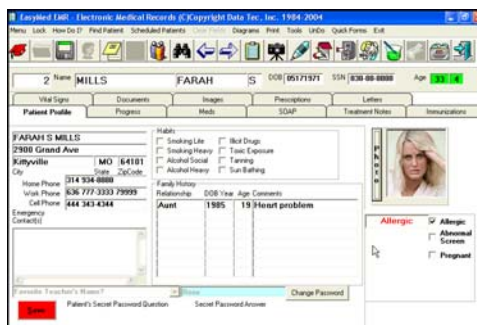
EasyMed EMR - Electronic Medical Records (C)Copyright Data Tec, Inc. 1984-2004

Menu Lock How Do I? Find Patient Scheduled Patients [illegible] Diagrams Print Tools UnDo Quick Forms Exit

2 Name MILLS FARAH S DOB 05171971 SSN 830-88-8888 Age 33 4

Vital Signs Documents Images Prescriptions Letters

Patient Profile Progress Meds SOAP Treatment Notes Immunizations

FARAH S MILLS
2900 Grand Ave
Kittyville MO 64101
City State ZipCode
Home Phone 314 934-8888
Work Phone 636 777-3333 79999
Cell Phone 444 343-4344
Emergency Contact(s)

Habits
Smoking Lite
Smoking Heavy
Alcohol Social
Alcohol Heavy
Illicit Drugs
Toxic Exposure
Tanning
Sun Bathing

Family History
Relationship DOB Year Age Comments

| Relationship | DOB Year | Age | Comments |
|---|---|---|---|
| Aunt | 1985 | 19 | Heart problem |

Photo

Allergic
Allergic
Abnormal Screen
Pregnant

Favorite Teacher's Name? Rose Change Password
Patient's Secret Password Question Secret Password Answer

Save